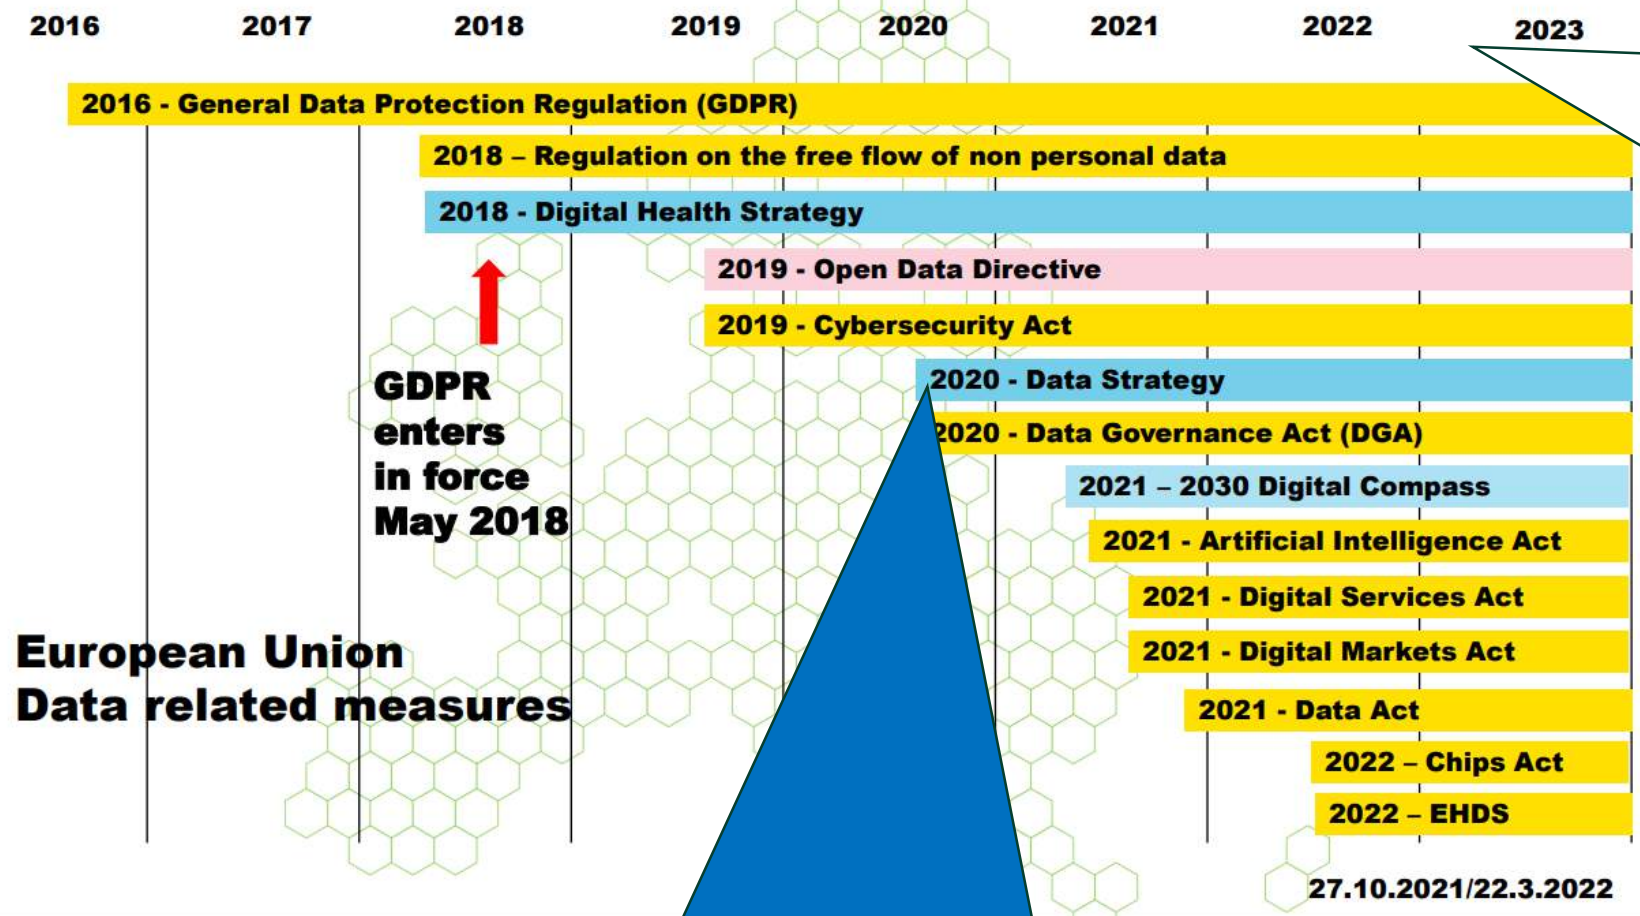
2016 2017 2018 2019 2020 2021 2022 2023

2016 - General Data Protection Regulation (GDPR)

2018 – Regulation on the free flow of non personal data

2018 - Digital Health Strategy

2019 - Open Data Directive

2019 - Cybersecurity Act

2020 - Data Strategy

2020 - Data Governance Act (DGA)

2021 – 2030 Digital Compass

2021 - Artificial Intelligence Act

2021 - Digital Services Act

2021 - Digital Markets Act

2021 - Data Act

2022 – Chips Act

2022 – EHDS

GDPR enters in force May 2018

European Union Data related measures

27.10.2021/22.3.2022